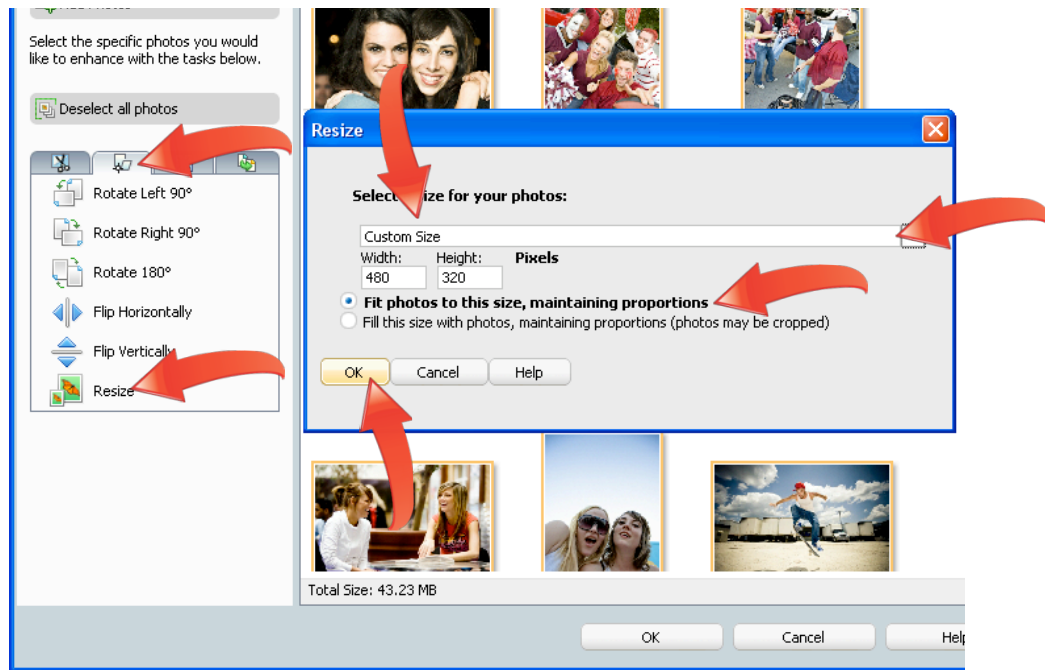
Select the specific photos you would like to enhance with the tasks below.

Deselect all photos

Rotate Left 90°

Rotate Right 90°

Rotate 180°

Flip Horizontally

Flip Vertically

Resize

Resize

Select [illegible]ize for your photos:

Custom Size

Width: Height: Pixels

480 320

Fit photos to this size, maintaining proportions

Fill this size with photos, maintaining proportions (photos may be cropped)

OK Cancel Help

Total Size: 43.23 MB

OK Cancel Hel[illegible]